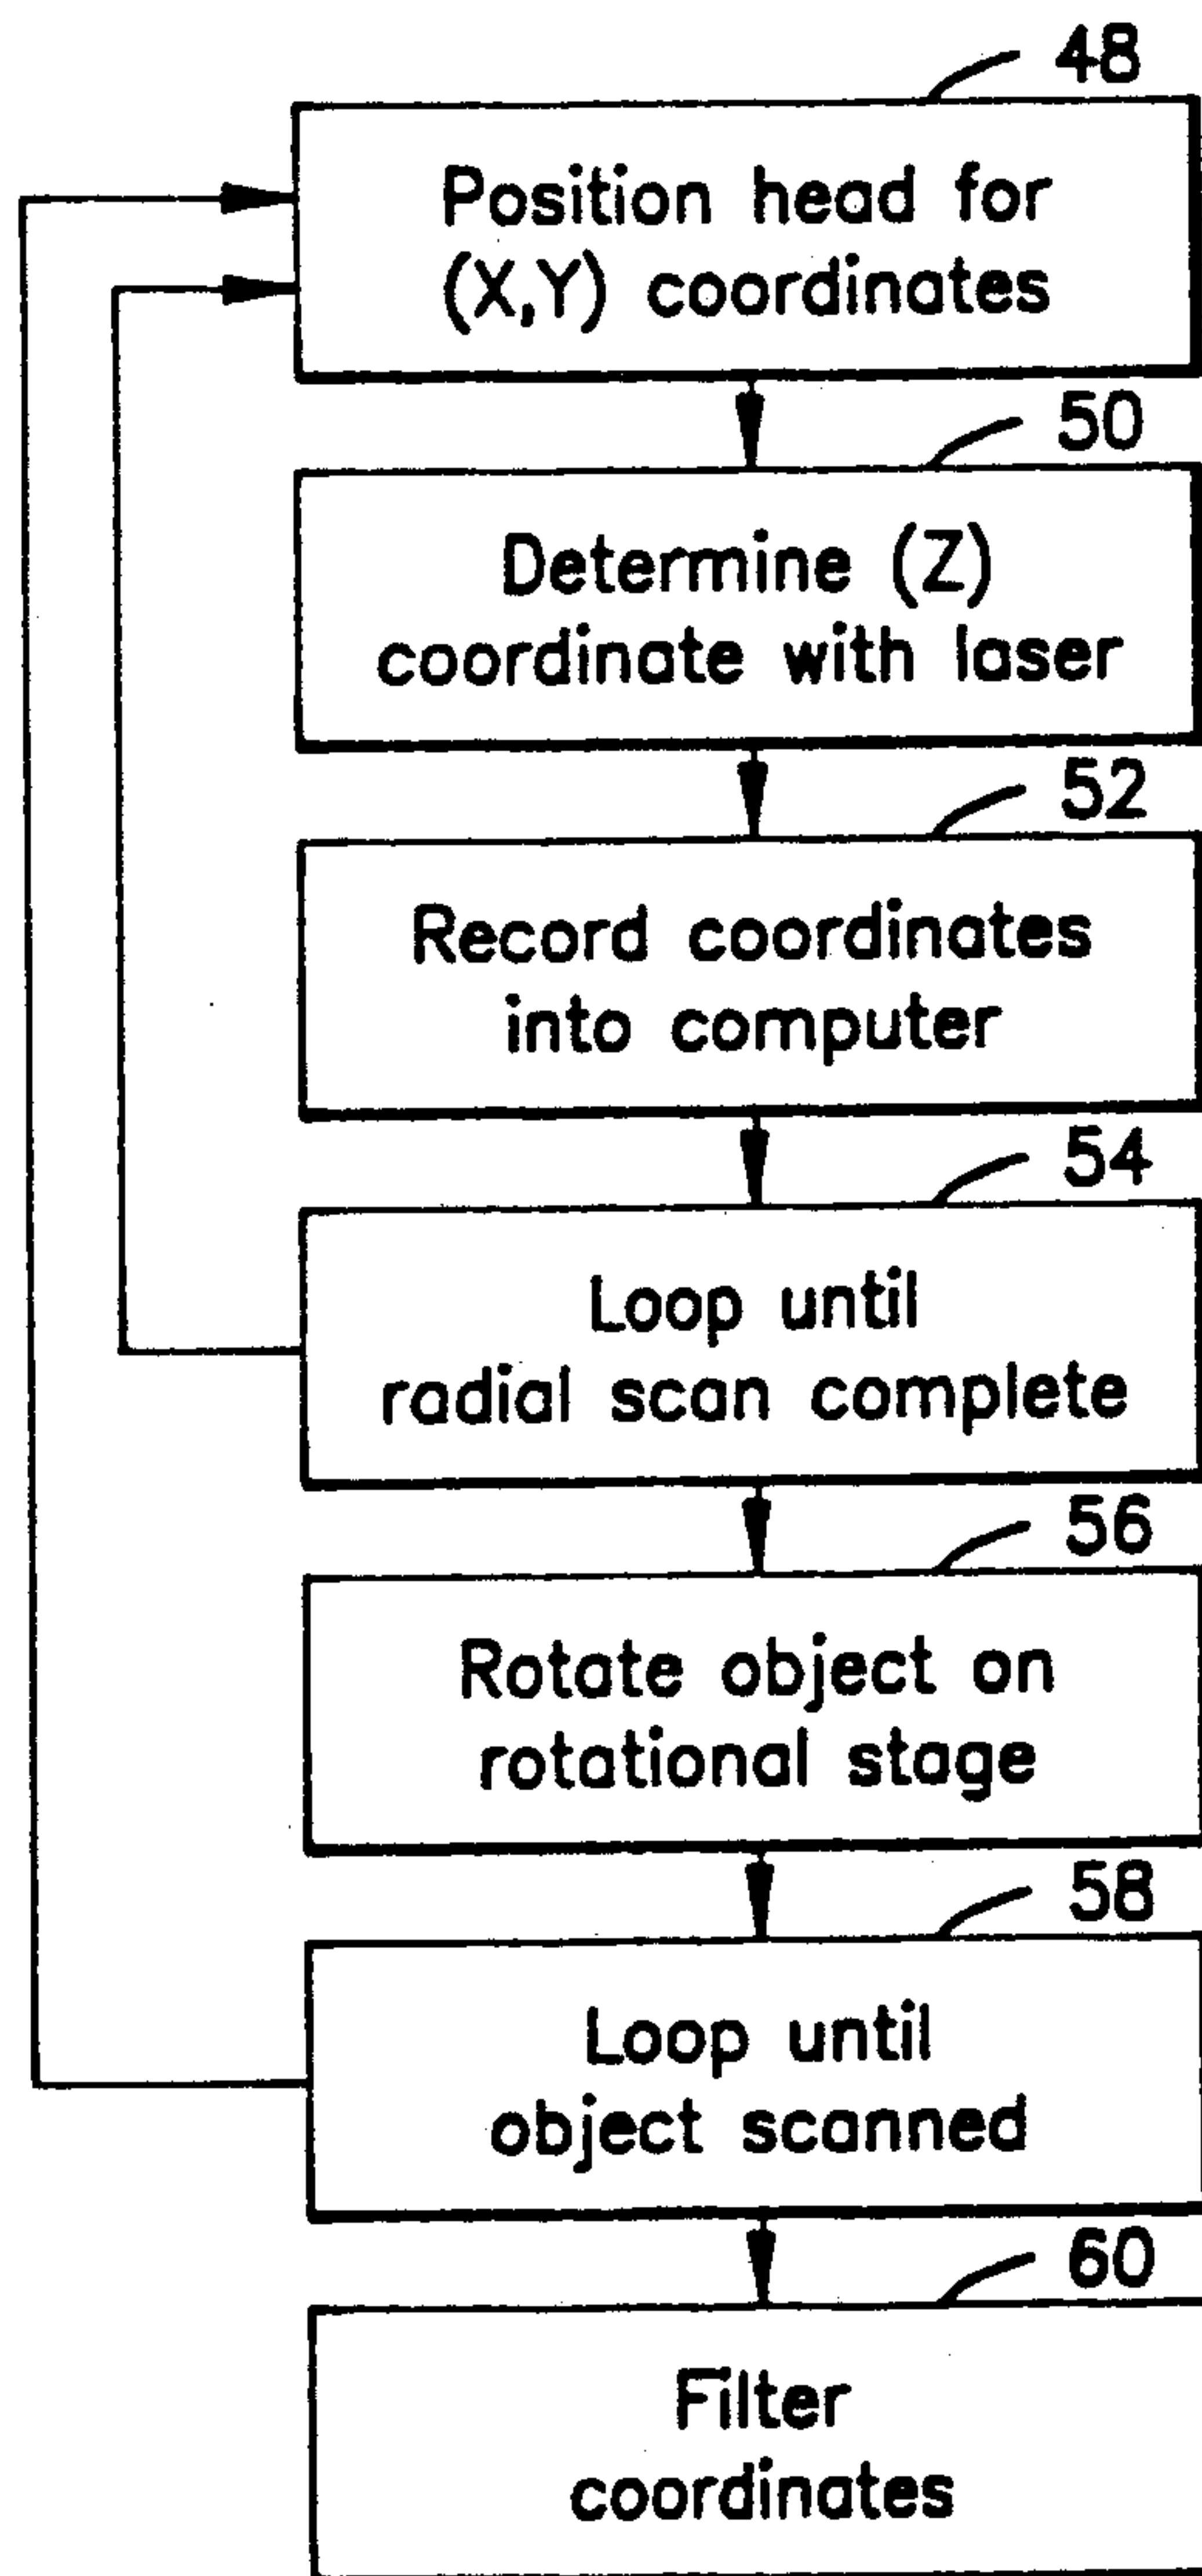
48

Position head for (X,Y) coordinates

50

Determine (Z) coordinate with laser

52

Record coordinates into computer

54

Loop until radial scan complete

56

Rotate object on rotational stage

58

Loop until object scanned

60

Filter coordinates